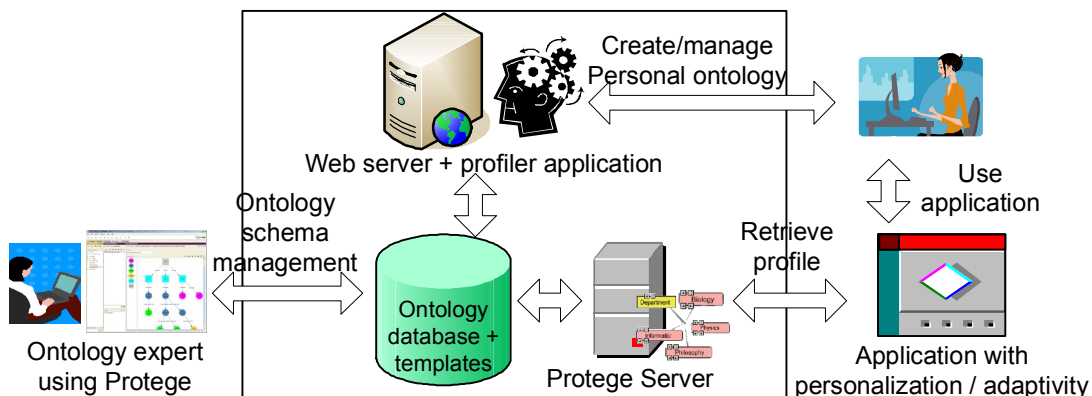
Create/manage Personal ontology

Web server + profiler application

Use application

Ontology schema management

Retrieve profile

Ontology database + templates

Department
Biology
Physics
Informatic
Philosophy

Ontology expert using Protege

Protege Server

Application with personalization / adaptivity